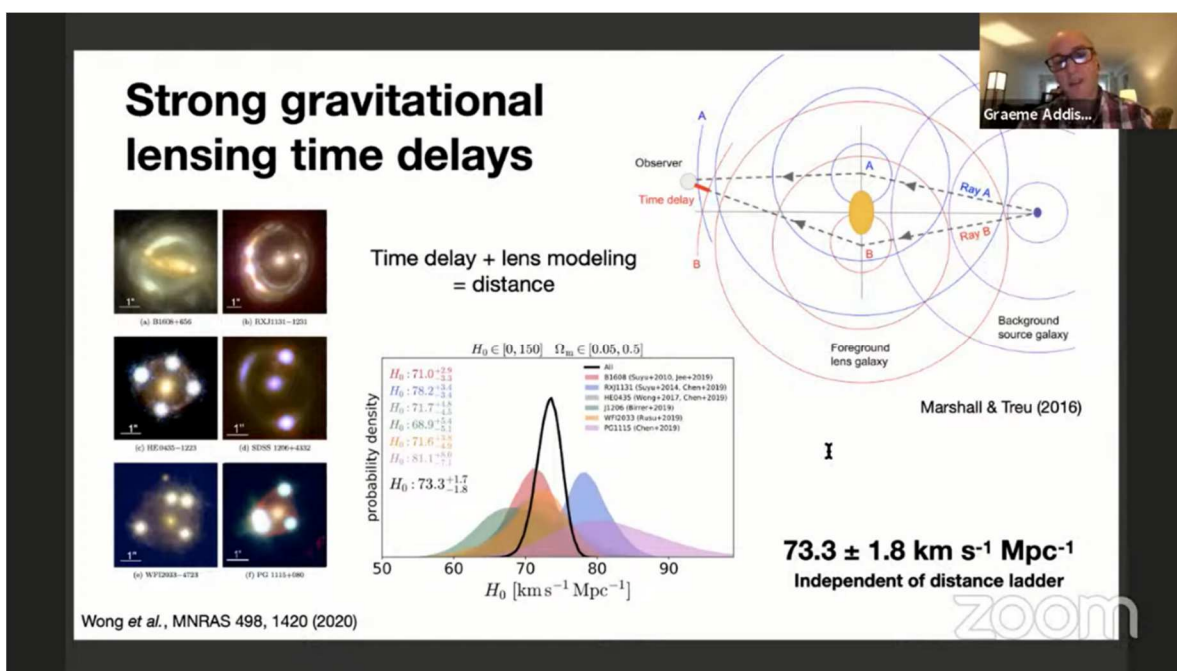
Graeme Addis...

Strong gravitational lensing time delays

1" 1"
(a) B1608+656 (b) RXJ1131−1231
1" 1"
(c) HE0435−1223 (d) SDSS 1206+4332
1" 1"
(e) WFI2033−4723 (f) PG 1115+080

Wong *et al.*, MNRAS 498, 1420 (2020)

Time delay + lens modeling = distance

$H_0 \in [0, 150]$ $\Omega_m \in [0.05, 0.5]$

$H_0 : 71.0^{+2.9}_{-3.3}$
$H_0 : 78.2^{+3.4}_{-3.4}$
$H_0 : 71.7^{+4.8}_{-4.5}$
$H_0 : 68.9^{+5.4}_{-5.1}$
$H_0 : 71.6^{+3.8}_{-4.9}$
$H_0 : 81.1^{+8.0}_{-7.1}$
$H_0 : 73.3^{+1.7}_{-1.8}$

All
B1608 (Suyu+2010, Jee+2019)
RXJ1131 (Suyu+2014, Chen+2019)
HE0435 (Wong+2017, Chen+2019)
J1206 (Birrer+2019)
WFI2033 (Rusu+2019)
PG1115 (Chen+2019)

probability density

50 60 70 80 90

$H_0$ [km s$^{-1}$ Mpc$^{-1}$]

A
Observer
Time delay
B
A
B
Ray A
Ray B
Foreground lens galaxy
Background source galaxy

Marshall & Treu (2016)

73.3 ± 1.8 km s$^{-1}$ Mpc$^{-1}$
Independent of distance ladder

zoom